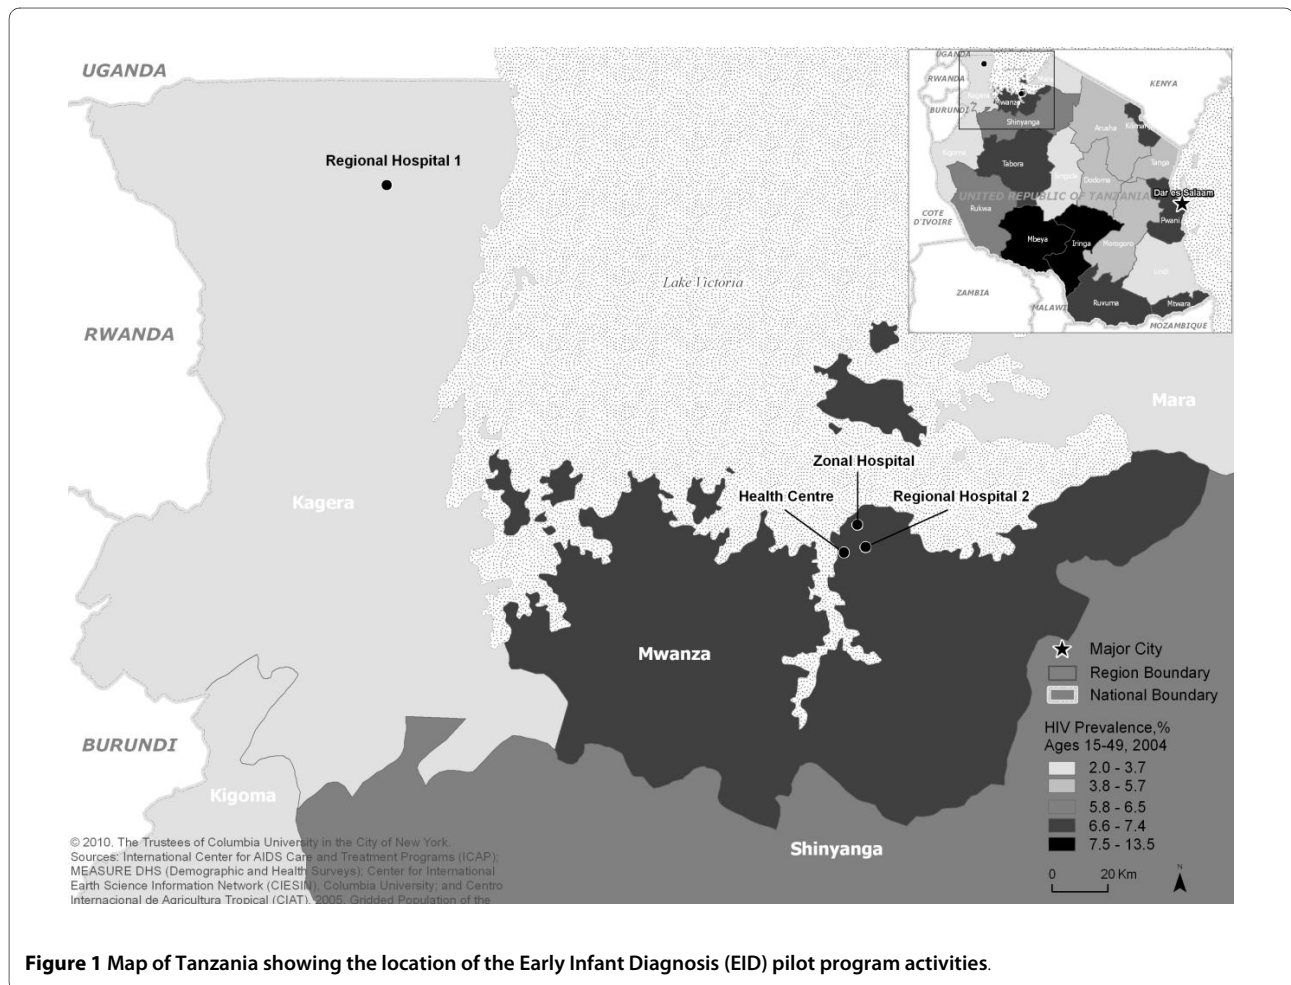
UGANDA

Regional Hospital 1

RWANDA

Lake Victoria

Kagera

Mara

Zonal Hospital

Health Centre

Regional Hospital 2

Mwanza

BURUNDI

Kigoma

Shinyanga

UGANDA
RWANDA
BURUNDI
KENYA
Kagera
Mwanza
Shinyanga
Mara
Arusha
Kilimanjaro
Tanga
Kigoma
Tabora
Singida
Dodoma
Manyara
UNITED REPUBLIC OF TANZANIA
Dar es Salaam
Pwani
COTE D'IVOIRE
Rukwa
Mbeya
Iringa
Morogoro
Lindi
ZAMBIA
MALAWI
Ruvuma
Mtwara
MOZAMBIQUE

Major City
Region Boundary
National Boundary

HIV Prevalence,%
Ages 15-49, 2004
2.0 - 3.7
3.8 - 5.7
5.8 - 6.5
6.6 - 7.4
7.5 - 13.5

0
20 Km
N

© 2010. The Trustees of Columbia University in the City of New York.
Sources: International Center for AIDS Care and Treatment Programs (ICAP); MEASURE DHS (Demographic and Health Surveys); Center for International Earth Science Information Network (CIESIN), Columbia University; and Centro Internacional de Agricultura Tropical (CIAT). 2005. Gridded Population of the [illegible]

Figure 1 Map of Tanzania showing the location of the Early Infant Diagnosis (EID) pilot program activities.